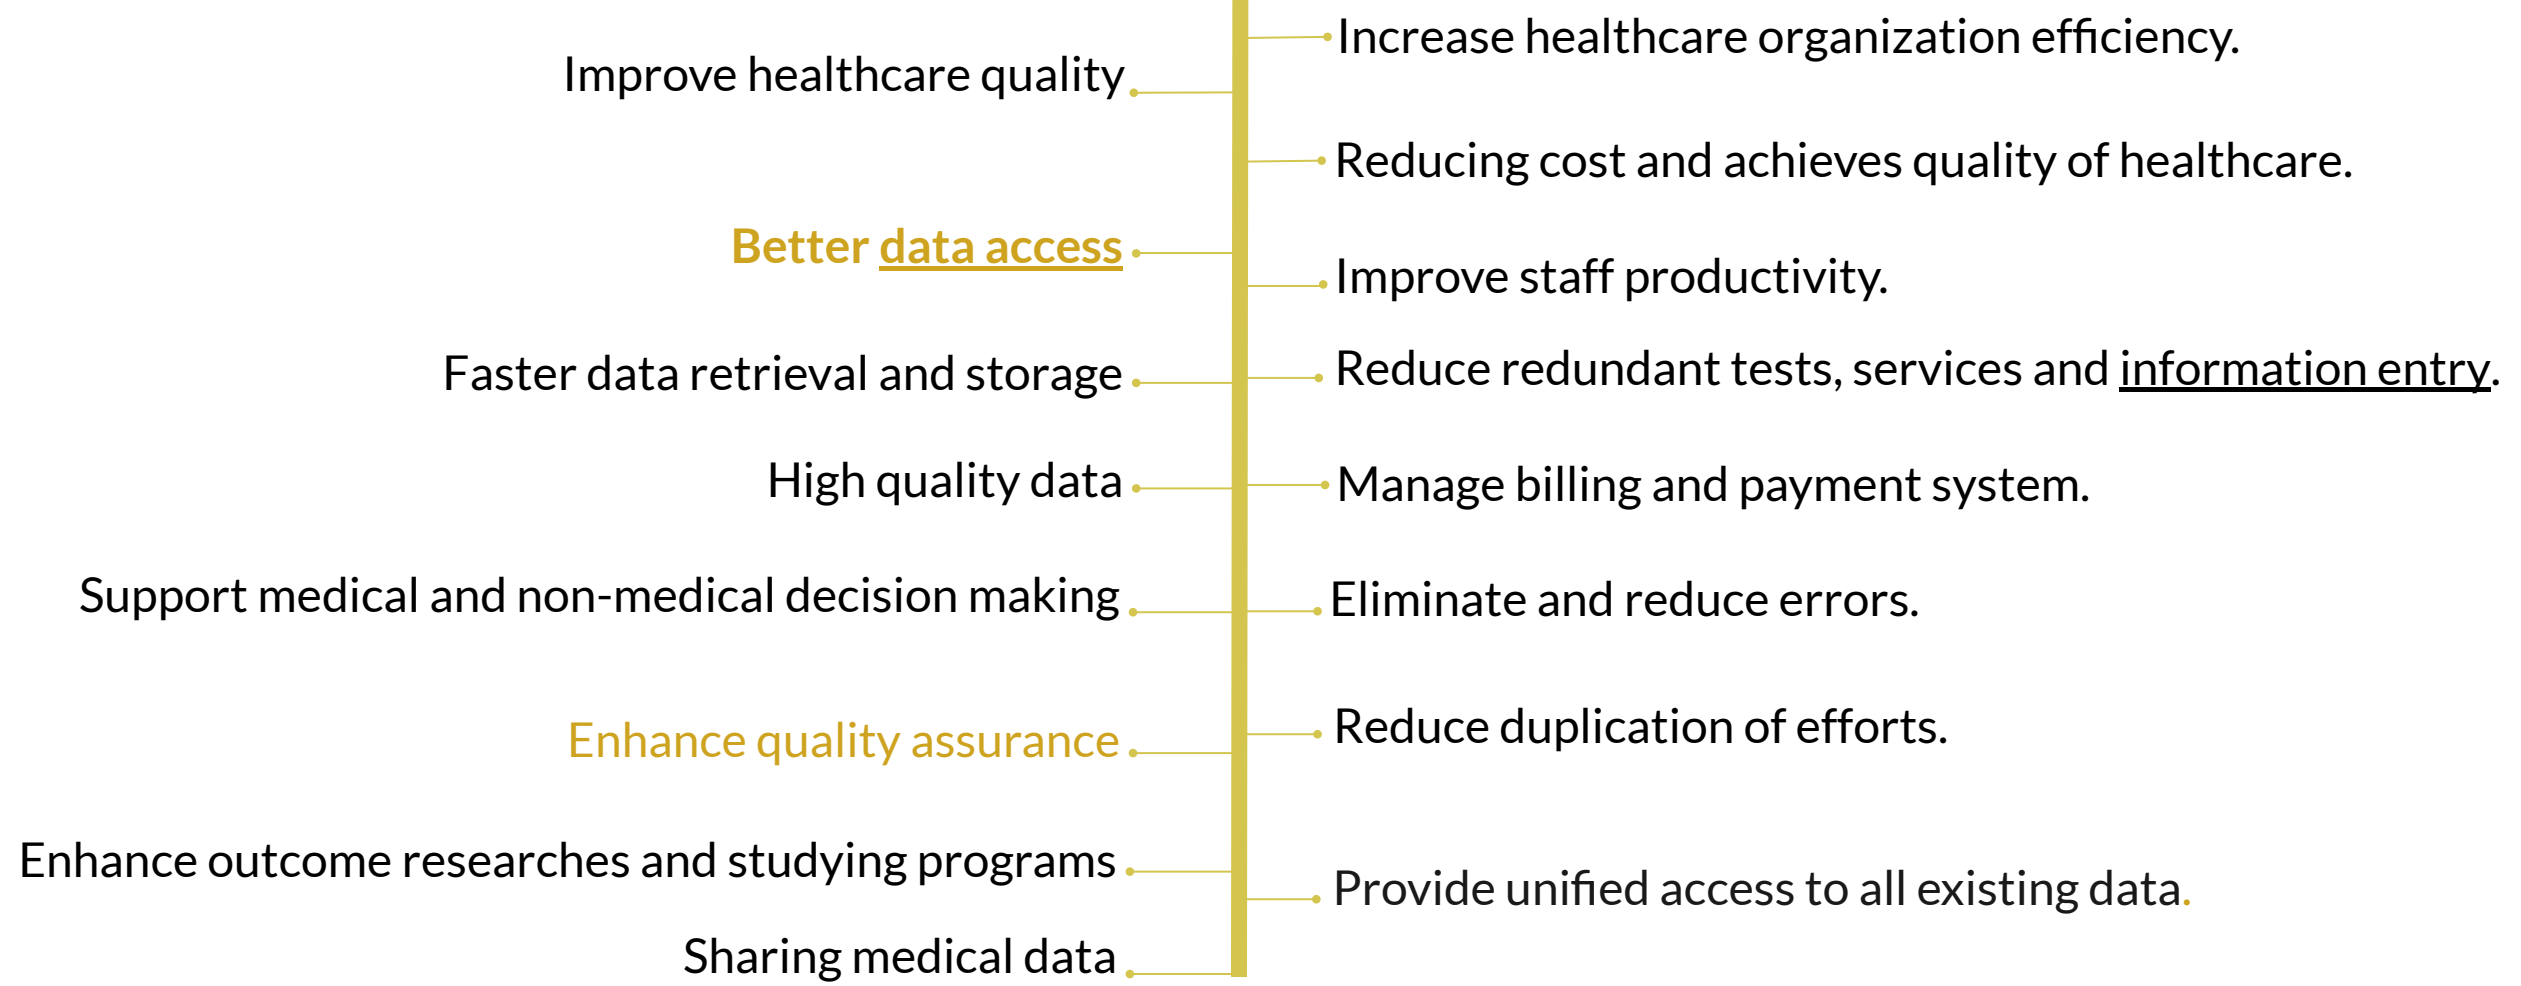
Improve healthcare quality

Better data access

Faster data retrieval and storage

High quality data

Support medical and non-medical decision making

Enhance quality assurance

Enhance outcome researches and studying programs

Sharing medical data

Increase healthcare organization efficiency.

Reducing cost and achieves quality of healthcare.

Improve staff productivity.

Reduce redundant tests, services and information entry.

Manage billing and payment system.

Eliminate and reduce errors.

Reduce duplication of efforts.

Provide unified access to all existing data.